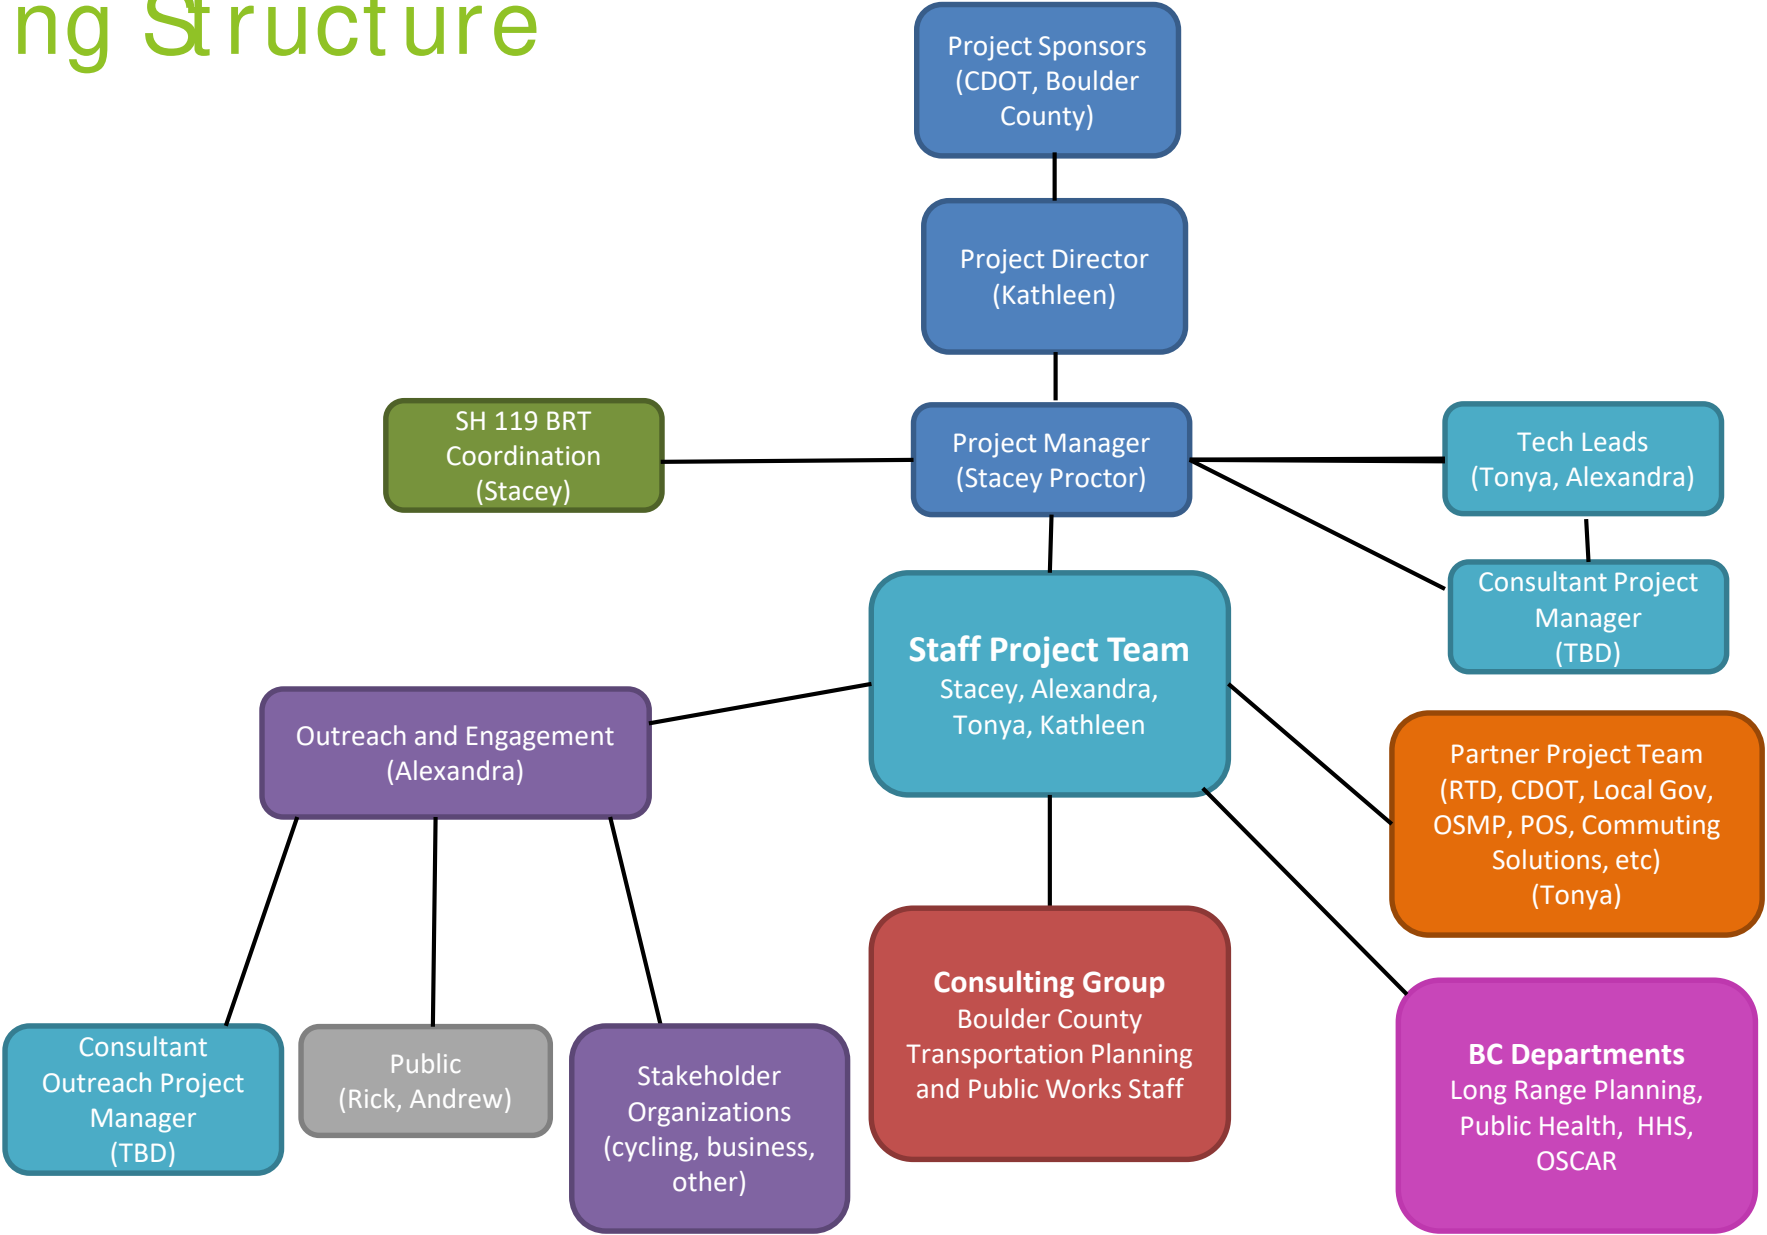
ng Structure

Project Sponsors (CDOT, Boulder County)

Project Director (Kathleen)

SH 119 BRT Coordination (Stacey)

Project Manager (Stacey Proctor)

Tech Leads (Tonya, Alexandra)

Consultant Project Manager (TBD)

Staff Project Team
Stacey, Alexandra, Tonya, Kathleen

Outreach and Engagement (Alexandra)

Partner Project Team (RTD, CDOT, Local Gov, OSMP, POS, Commuting Solutions, etc) (Tonya)

Consulting Group
Boulder County Transportation Planning and Public Works Staff

BC Departments
Long Range Planning, Public Health, HHS, OSCAR

Consultant Outreach Project Manager (TBD)

Public (Rick, Andrew)

Stakeholder Organizations (cycling, business, other)